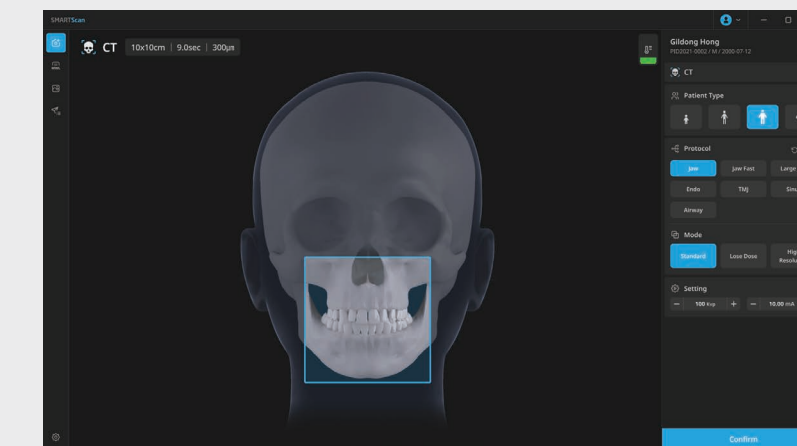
SMARTScan

CT 10x10cm | 9.0sec | 300μm

Gildong Hong
PID2021-0002 / M / 2000-07-12

CT

Patient Type

Protocol

Jaw
Jaw Fast
Large
Endo
TMJ
Sinu
Airway

Mode

Standard
Low Dose
High Resolu

Setting

− 100 Kvp + − 10.00 mA

Confirm